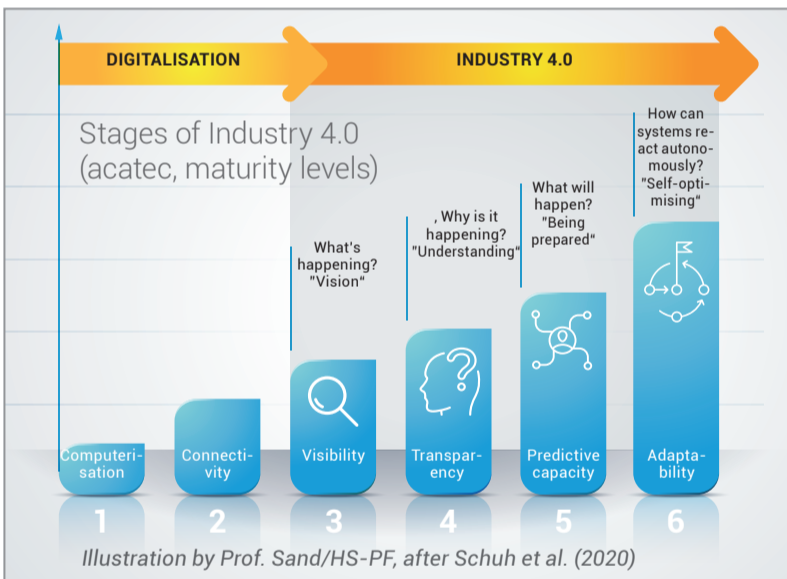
DIGITALISATION

INDUSTRY 4.0

Stages of Industry 4.0 (acatec, maturity levels)

What's happening? "Vision"

, Why is it happening? "Understanding"

What will happen? "Being prepared"

How can systems react autonomously? "Self-optimising"

Computerisation

Connectivity

Visibility

Transparency

Predictive capacity

Adaptability

1

2

3

4

5

6

Illustration by Prof. Sand/HS-PF, after Schuh et al. (2020)